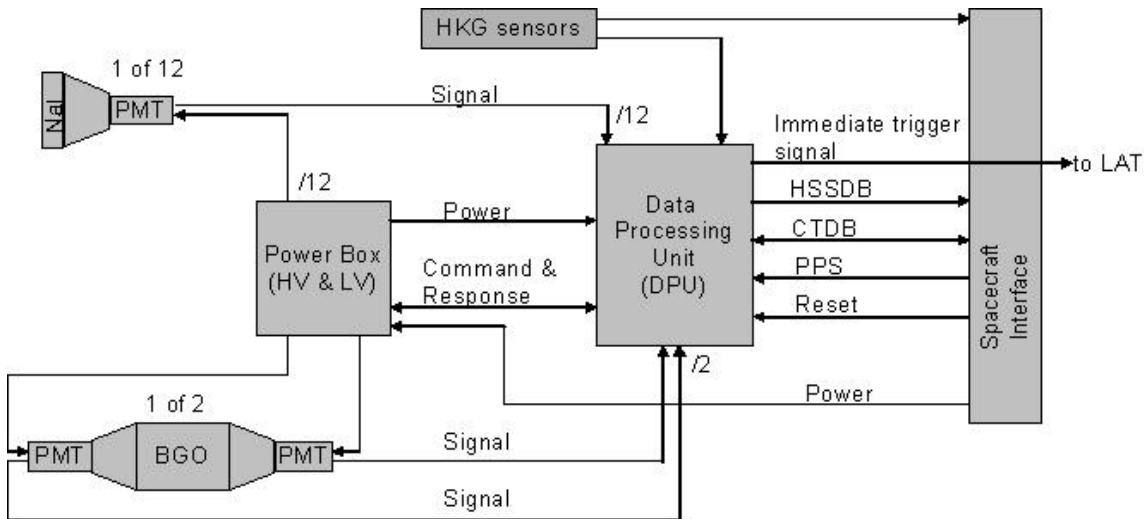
HKG sensors

1 of 12

NaI

PMT

Signal

/12

Immediate trigger signal

to LAT

/12

Power

Data Processing Unit (DPU)

HSSDB

CTDB

PPS

Reset

Power Box (HV & LV)

Command & Response

Spacecraft Interface

/2

Power

1 of 2

PMT

BGO

PMT

Signal

Signal